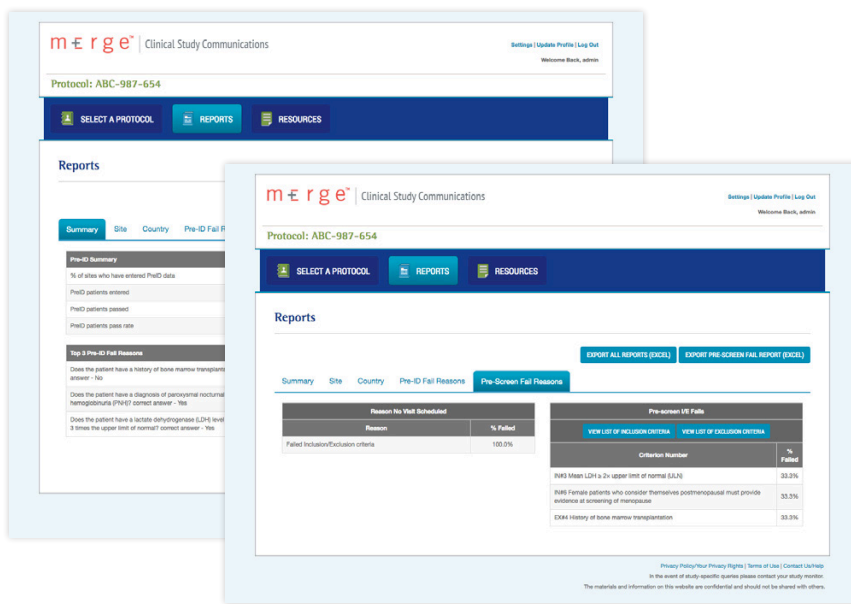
merge™ | Clinical Study Communications

Settings | Update Profile | Log Out

Welcome Back, admin

Protocol: ABC-987-654

SELECT A PROTOCOL

REPORTS

RESOURCES

Reports

Summary | Site | Country | Pre-ID Fail R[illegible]

Pre-ID Summary

% of sites who have entered PreID data

PreID patients entered

PreID patients passed

PreID patients pass rate

Top 3 Pre-ID Fail Reasons

Does the patient have a history of bone marrow transplant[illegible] answer - No

Does the patient have a diagnosis of paroxysmal nocturnal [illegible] hemoglobinuria (PNH)? correct answer - Yes

Does the patient have a lactate dehydrogenase (LDH) level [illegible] 3 times the upper limit of normal? correct answer - Yes

merge™ | Clinical Study Communications

Settings | Update Profile | Log Out

Welcome Back, admin

Protocol: ABC-987-654

SELECT A PROTOCOL

REPORTS

RESOURCES

Reports

EXPORT ALL REPORTS (EXCEL)

EXPORT PRE-SCREEN FAIL REPORT (EXCEL)

Summary | Site | Country | Pre-ID Fail Reasons | Pre-Screen Fail Reasons

Reason No Visit Scheduled

| Reason | % Failed |
|---|---|
| Failed Inclusion/Exclusion criteria | 100.0% |

Pre-screen I/E Fails

VIEW LIST OF INCLUSION CRITERIA

VIEW LIST OF EXCLUSION CRITERIA

| Criterion Number | % Failed |
|---|---|
| IN#3 Mean LDH ≥ 2× upper limit of normal (ULN) | 33.3% |
| IN#6 Female patients who consider themselves postmenopausal must provide evidence at screening of menopause | 33.3% |
| EX#4 History of bone marrow transplantation | 33.3% |

Privacy Policy/Your Privacy Rights | Terms of Use | Contact Us/Help

In the event of study-specific queries please contact your study monitor.

The materials and information on this website are confidential and should not be shared with others.